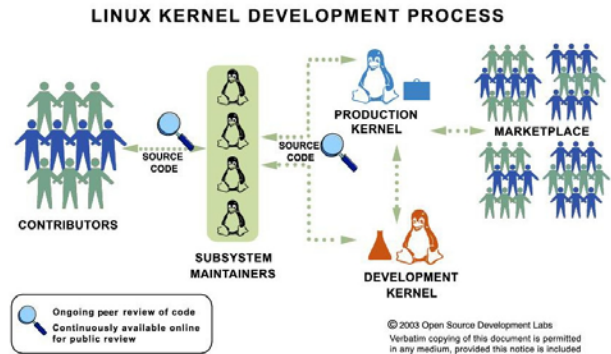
LINUX KERNEL DEVELOPMENT PROCESS

PRODUCTION KERNEL

MARKETPLACE

SOURCE CODE

SOURCE CODE

CONTRIBUTORS

SUBSYSTEM MAINTAINERS

DEVELOPMENT KERNEL

Ongoing peer review of code
Continuously available online for public review

© 2003 Open Source Development Labs
Verbatim copying of this document is permitted in any medium, provided this notice is included